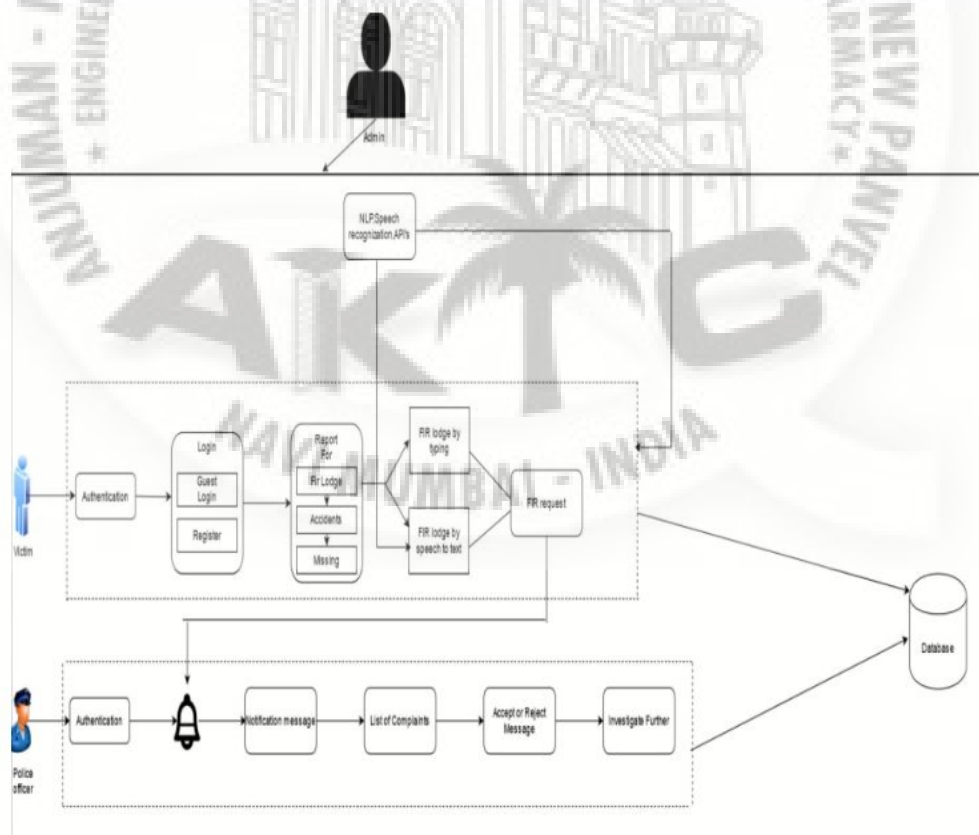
ANJUMAN - I ENGINE

NEW PANVEL RMACY

Admin

NLP,Speech recognization,API's

AKTC

NAVI MUMBAI - INDIA

Victim

Authentication

Login

Guest Login

Register

Report For

FIR Lodge

Accidents

Missing

FIR lodge by typing

FIR lodge by speech to text

FIR request

Database

Police officer

Authentication

Notification message

List of Complaints

Accept or Reject Message

Investigate Further